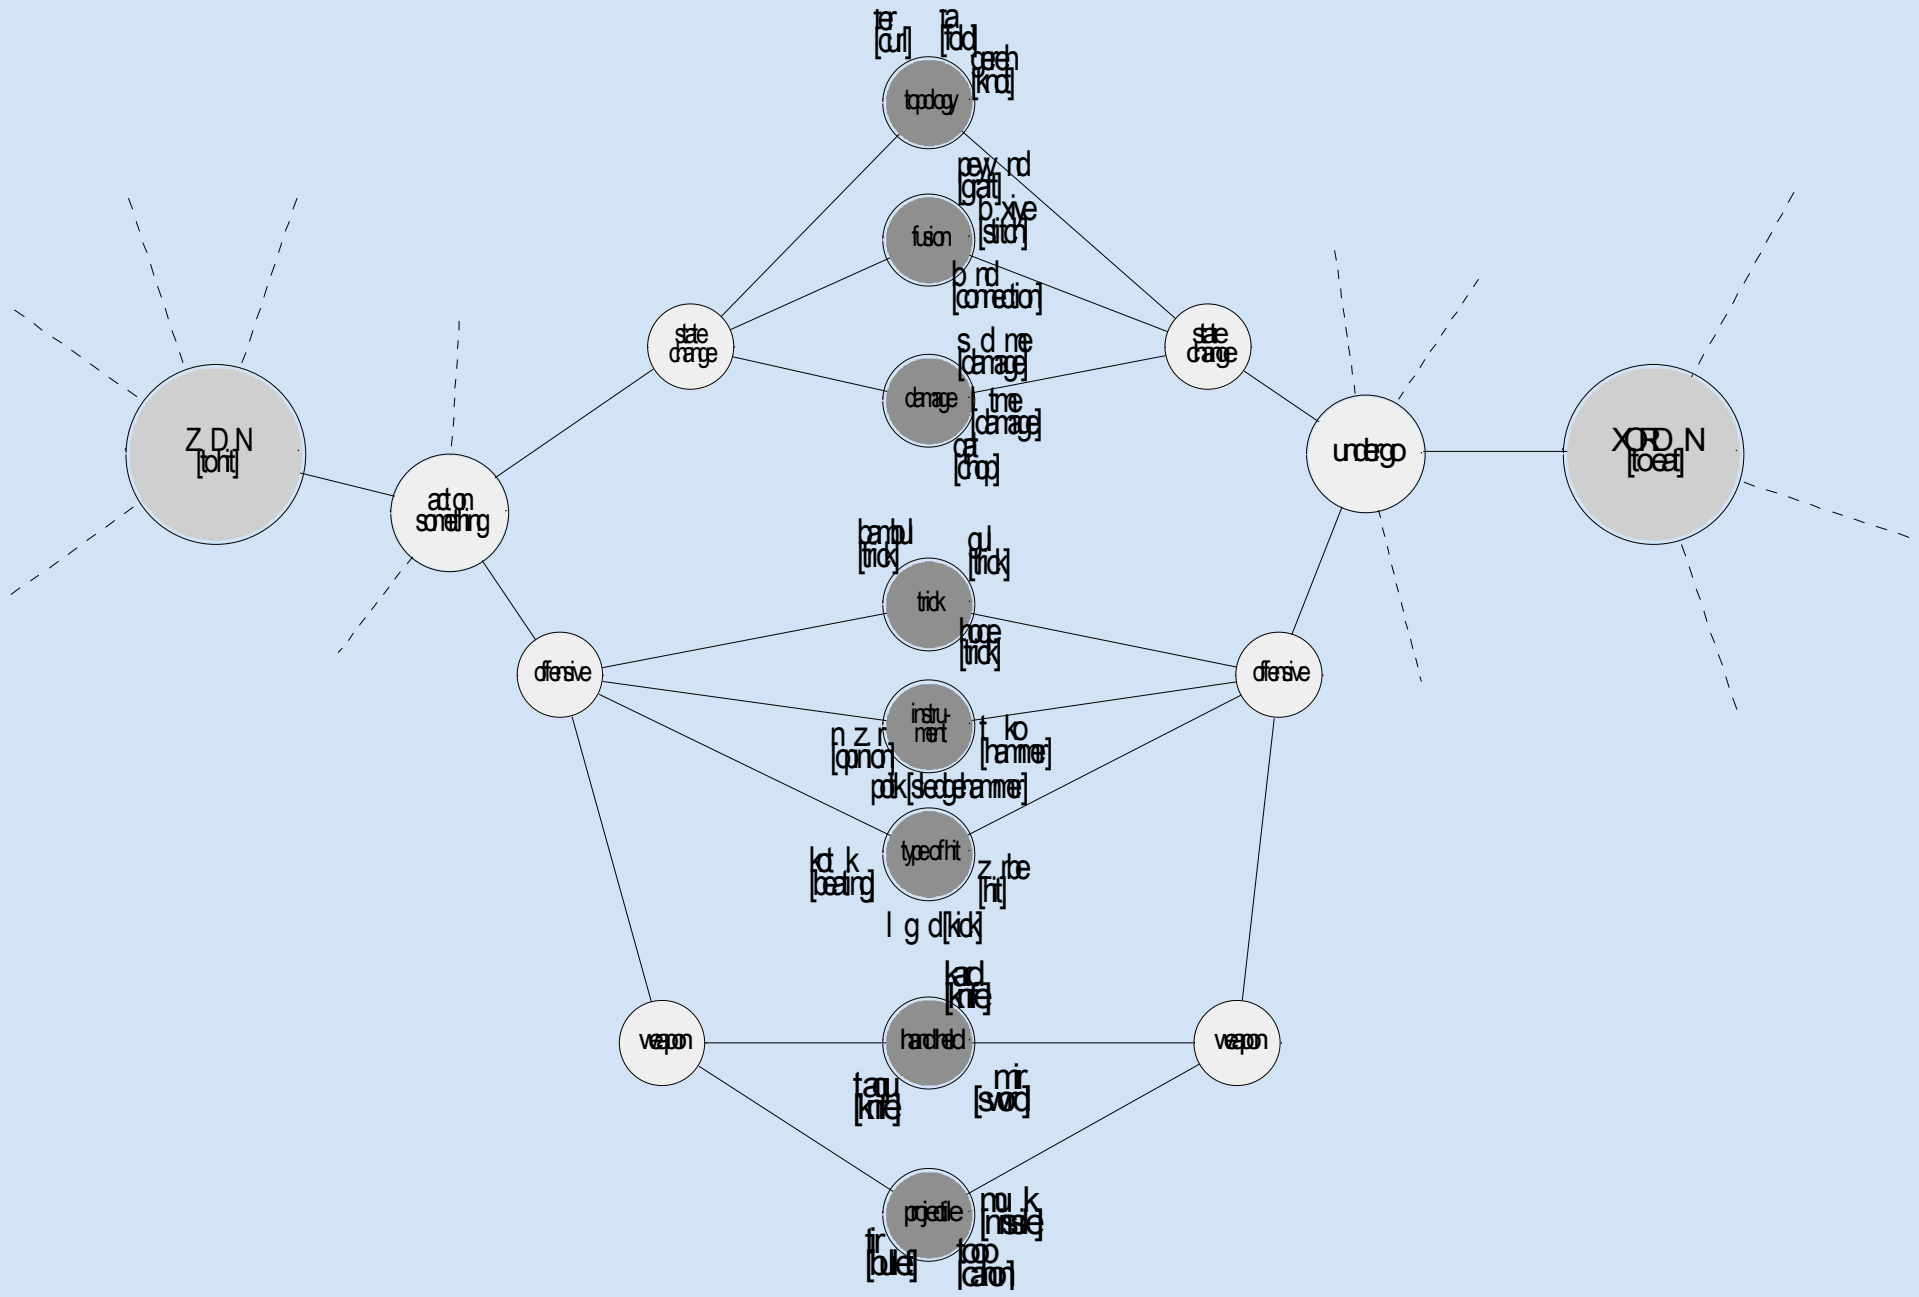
ter [curl]
ta [fold]
çeretch [kind]
topology
peyvand [graft]
b.xiye [stitch]
fusion
b nd [connection]
state change
state change
s d me [damage]
damage
t tme [damage]
qat [chop]
Z D N [to hit]
action something
undergo
XORD N [to eat]
bambul [trick]
gul [trick]
trick
hoqe [trick]
offensive
offensive
instrument
n z r [opinion]
t ko [hammer]
potk [sledgehammer]
type of hit
kot k [beating]
z rbe [hit]
l g d [kick]
kard [knife]
weapon
handheld
weapon
tiqu [knife]
mir [sword]
projectile
mu k [missile]
tir [bullet]
topp [cannon]